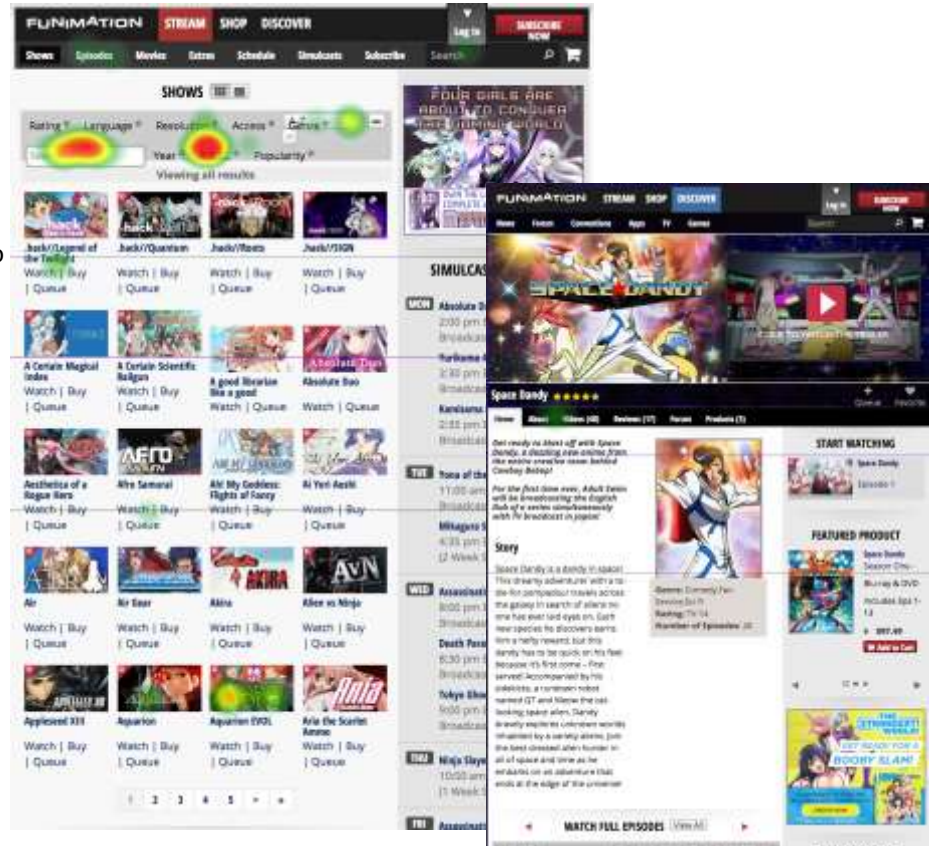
FUNIMATION STREAM SHOP DISCOVER Log in SUBSCRIBE NOW

Shows Episodes Movies Extras Schedule Simulcasts Subscribe Search

SHOWS

Rating Language Resolution Access Genre

Year Popularity

Viewing all results

.hack//Legend of the Twilight
Watch | Buy | Queue

.hack//Quantum
Watch | Buy | Queue

.hack//Roots
Watch | Buy | Queue

.hack//SIGN
Watch | Buy | Queue

A Certain Magical Index
Watch | Buy | Queue

A Certain Scientific Railgun
Watch | Buy | Queue

A good librarian like a good
Watch | Queue

Absolute Duo
Watch | Queue

Aesthetica of a Rogue Hero
Watch | Buy | Queue

Afro Samurai
Watch | Buy | Queue

Ah! My Goddess: Flights of Fancy
Watch | Buy | Queue

Ai Yori Aoshi
Watch | Buy | Queue

Air
Watch | Buy | Queue

Air Gear
Watch | Buy | Queue

Akira
Watch | Buy | Queue

Aliens vs Ninja
Watch | Buy | Queue

Appleseed XIII
Watch | Buy | Queue

Aquarion
Watch | Buy | Queue

Aquarion EVOL
Watch | Buy | Queue

Aria the Scarlet Ammo
Watch | Buy | Queue

1 2 3 4 5 > »

FOUR GIRLS ARE ABOUT TO CONQUER THE GAMING WORLD

SIMULCASTS

MON Absolute Duo 2:00 pm Broadcast
Yurikuma 3:30 pm Broadcast
Kamisama 2:55 pm Broadcast

TUE Tona of the 11:00 am Broadcast
Mikagura S 4:35 pm [2 Week S

WED Assassinati 8:00 pm Broadcast
Death Para 8:30 pm Broadcast
Tokyo Ghou 9:00 pm Broadcast

THU Ninja Slaye 10:00 am [1 Week S

FRI Assassinati

FUNIMATION STREAM SHOP DISCOVER Log in SUBSCRIBE

News Forum Conventions Apps TV Games

SPACE DANDY

CLICK TO WATCH THE TRAILER

Space Dandy ★★★★★
Queue Favorite

Home About Videos (48) Reviews (17) Forum Products (5)

Get ready to blast off with Space Dandy, a dazzling new anime from the creative crew behind Cowboy Bebop!

For the first time ever, Adult Swim will be broadcasting the English dub of a series simultaneously with TV broadcast in Japan!

Story

Space Dandy is a dandy in space! This dreamy adventurer with a to-die-for pompadour travels across the galaxy in search of aliens no one has ever laid eyes on. Each new species he discovers earns him a hefty reward, but first Dandy has to be quick on his feet because it's first come – first served! Accompanied by his sidekicks, a rundown robot named QT and Meow the cat-looking space alien, Dandy bravely explores unknown worlds inhabited by a variety aliens. Just the best dressed alien hunter in all of space and time as he embarks on an adventure that ends at the edge of the universe!

Genre: Comedy, Fan Service, Sci Fi
Rating: TV-14
Number of Episodes: 26

START WATCHING
Space Dandy
Episode 1

FEATURED PRODUCT
Space Dandy Season One
Blu-ray & DVD
Includes Eps 1-13
$97.49
Add to Cart

THE STRANGEST WORLD
GET READY FOR A BOOBY SLAM!

WATCH FULL EPISODES View All